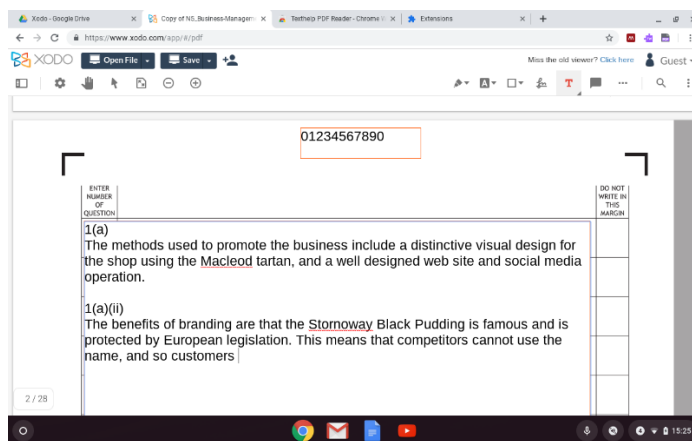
Xodo - Google Drive × Copy of NS_Business-Managem × Texthelp PDF Reader - Chrome × Extensions × +

https://www.xodo.com/app/#/pdf

XODO Open File Save

Miss the old viewer? Click here Guest

01234567890

ENTER NUMBER OF QUESTION

DO NOT WRITE IN THIS MARGIN

1(a)
The methods used to promote the business include a distinctive visual design for the shop using the Macleod tartan, and a well designed web site and social media operation.

1(a)(ii)
The benefits of branding are that the Stornoway Black Pudding is famous and is protected by European legislation. This means that competitors cannot use the name, and so customers

2 / 28

15:25